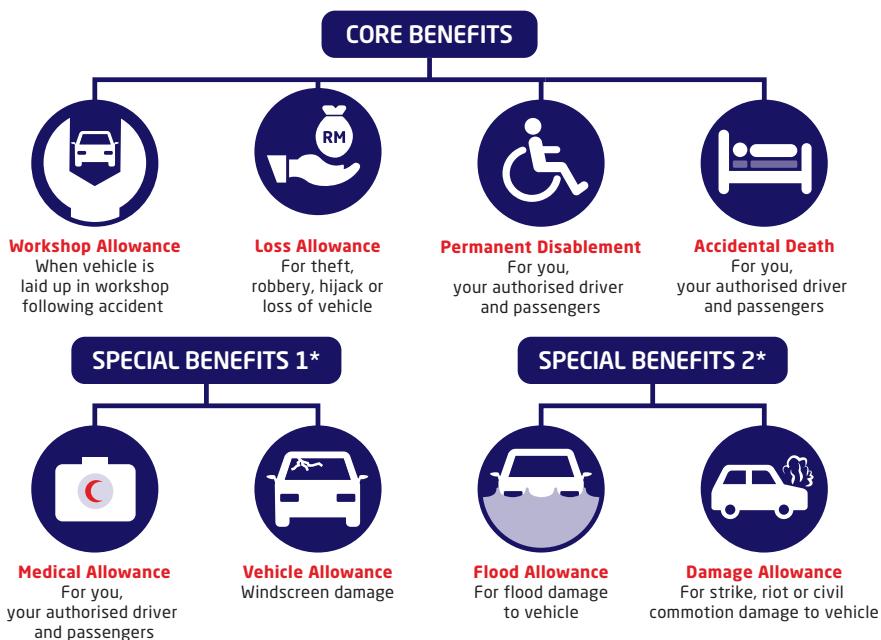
CORE BENEFITS

Workshop Allowance
When vehicle is laid up in workshop following accident

RM

Loss Allowance
For theft, robbery, hijack or loss of vehicle

Permanent Disablement
For you, your authorised driver and passengers

Accidental Death
For you, your authorised driver and passengers

SPECIAL BENEFITS 1*

SPECIAL BENEFITS 2*

Medical Allowance
For you, your authorised driver and passengers

Vehicle Allowance
Windscreen damage

Flood Allowance
For flood damage to vehicle

Damage Allowance
For strike, riot or civil commotion damage to vehicle